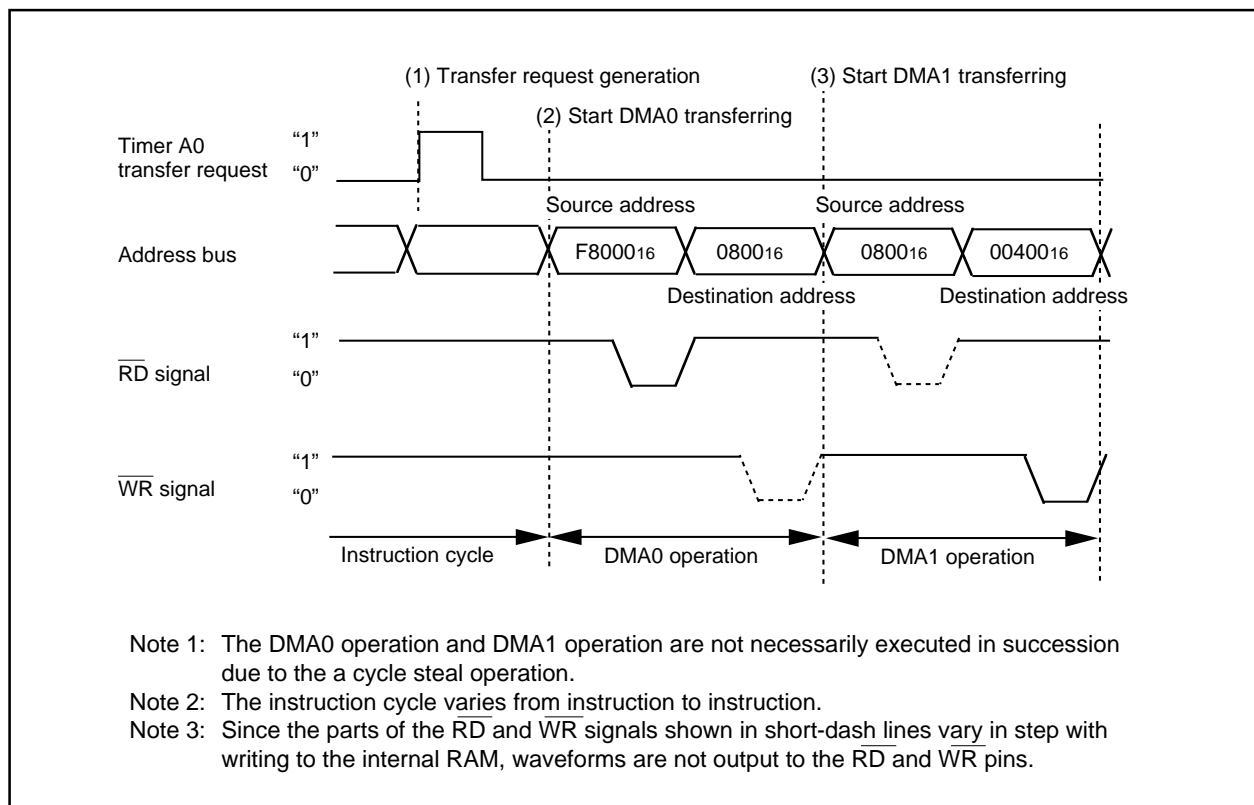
(1) Transfer request generation
(3) Start DMA1 transferring
(2) Start DMA0 transferring

Timer A0 transfer request
"1"
"0"

Source address
Source address

Address bus
$F8000_{16}$
$0800_{16}$
$0800_{16}$
$00400_{16}$

Destination address
Destination address

"1"
$\overline{RD}$ signal
"0"

"1"
$\overline{WR}$ signal
"0"

Instruction cycle
DMA0 operation
DMA1 operation

Note 1: The DMA0 operation and DMA1 operation are not necessarily executed in succession due to the a cycle steal operation.
Note 2: The instruction cycle varies from instruction to instruction.
Note 3: Since the parts of the $\overline{RD}$ and $\overline{WR}$ signals shown in short-dash lines vary in step with writing to the internal RAM, waveforms are not output to the $\overline{RD}$ and $\overline{WR}$ pins.